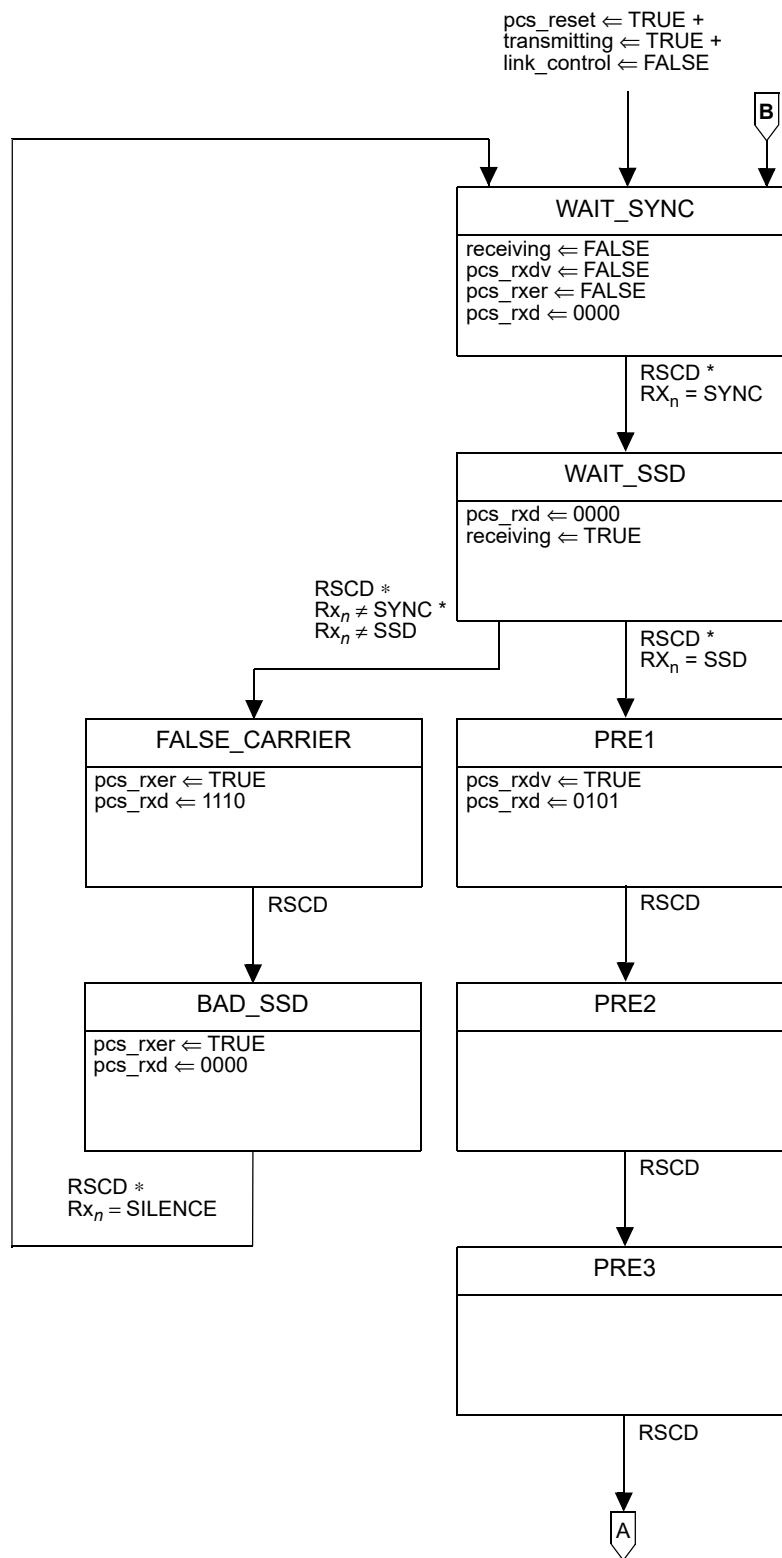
pcs_reset ⇐ TRUE +
transmitting ⇐ TRUE +
link_control ⇐ FALSE

B

WAIT_SYNC

receiving ⇐ FALSE
pcs_rxdv ⇐ FALSE
pcs_rxer ⇐ FALSE
pcs_rxd ⇐ 0000

RSCD *
$RX_n$ = SYNC

WAIT_SSD

pcs_rxd ⇐ 0000
receiving ⇐ TRUE

RSCD ∗
$Rx_n$ ≠ SYNC *
$Rx_n$ ≠ SSD

RSCD *
$RX_n$ = SSD

FALSE_CARRIER

pcs_rxer ⇐ TRUE
pcs_rxd ⇐ 1110

PRE1

pcs_rxdv ⇐ TRUE
pcs_rxd ⇐ 0101

RSCD

RSCD

BAD_SSD

pcs_rxer ⇐ TRUE
pcs_rxd ⇐ 0000

PRE2

RSCD ∗
$Rx_n$ = SILENCE

RSCD

PRE3

RSCD

A